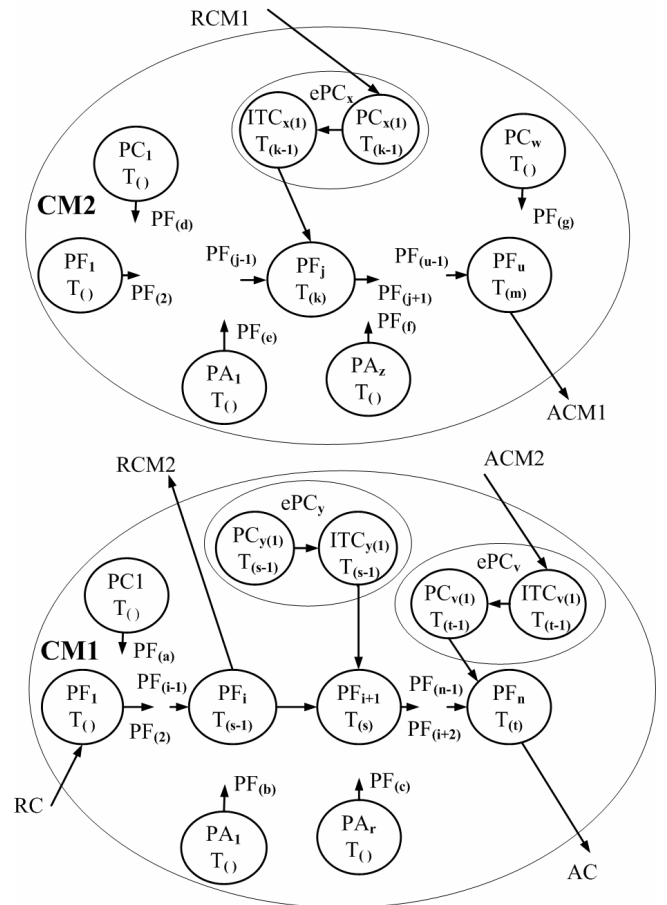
RCM1

ePC$_x$

ITC$_{x(1)}$ T$_{(k-1)}$

PC$_{x(1)}$ T$_{(k-1)}$

PC$_1$ T$_{()}$

PC$_w$ T$_{()}$

CM2

PF$_{(d)}$

PF$_{(g)}$

PF$_1$ T$_{()}$

PF$_{(2)}$

PF$_{(j-1)}$

PF$_j$ T$_{(k)}$

PF$_{(j+1)}$

PF$_{(u-1)}$

PF$_u$ T$_{(m)}$

PF$_{(e)}$

PF$_{(f)}$

PA$_1$ T$_{()}$

PA$_z$ T$_{()}$

ACM1

RCM2

ePC$_y$

ACM2

PC$_{y(1)}$ T$_{(s-1)}$

ITC$_{y(1)}$ T$_{(s-1)}$

ePC$_v$

PC1 T$_{()}$

PC$_{v(1)}$ T$_{(t-1)}$

ITC$_{v(1)}$ T$_{(t-1)}$

CM1

PF$_{(a)}$

PF$_1$ T$_{()}$

PF$_{(i-1)}$

PF$_{(2)}$

PF$_i$ T$_{(s-1)}$

PF$_{i+1}$ T$_{(s)}$

PF$_{(n-1)}$

PF$_{(i+2)}$

PF$_n$ T$_{(t)}$

RC

PF$_{(b)}$

PF$_{(c)}$

PA$_1$ T$_{()}$

PA$_r$ T$_{()}$

AC